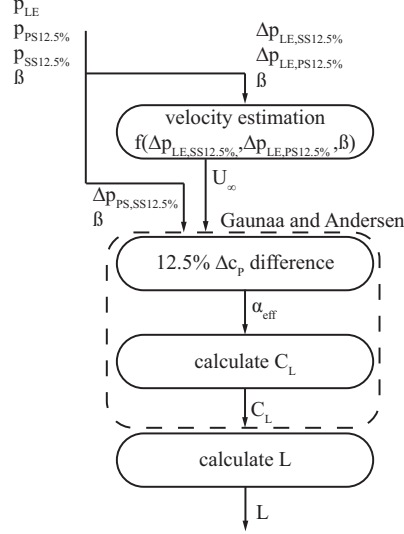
$p_{LE}$
$p_{PS12.5\%}$
$p_{SS12.5\%}$
ß

$\Delta p_{LE,SS12.5\%}$
$\Delta p_{LE,PS12.5\%}$
ß

velocity estimation
$f(\Delta p_{LE,SS12.5\%}, \Delta p_{LE,PS12.5\%}, ß)$

$U_\infty$

$\Delta p_{PS,SS12.5\%}$
ß

Gaunaa and Andersen

12.5% $\Delta c_P$ difference

$\alpha_{eff}$

calculate $C_L$

$C_L$

calculate L

L